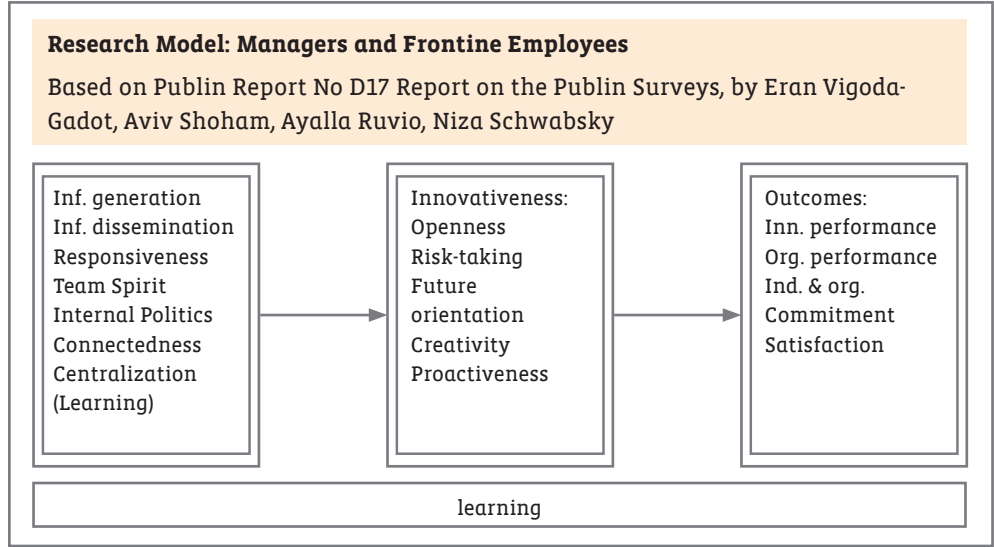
Research Model: Managers and Frontine Employees

Based on Publin Report No D17 Report on the Publin Surveys, by Eran Vigoda-Gadot, Aviv Shoham, Ayalla Ruvio, Niza Schwabsky

Inf. generation
Inf. dissemination
Responsiveness
Team Spirit
Internal Politics
Connectedness
Centralization
(Learning)

Innovativeness:
Openness
Risk-taking
Future orientation
Creativity
Proactiveness

Outcomes:
Inn. performance
Org. performance
Ind. & org. Commitment
Satisfaction

learning